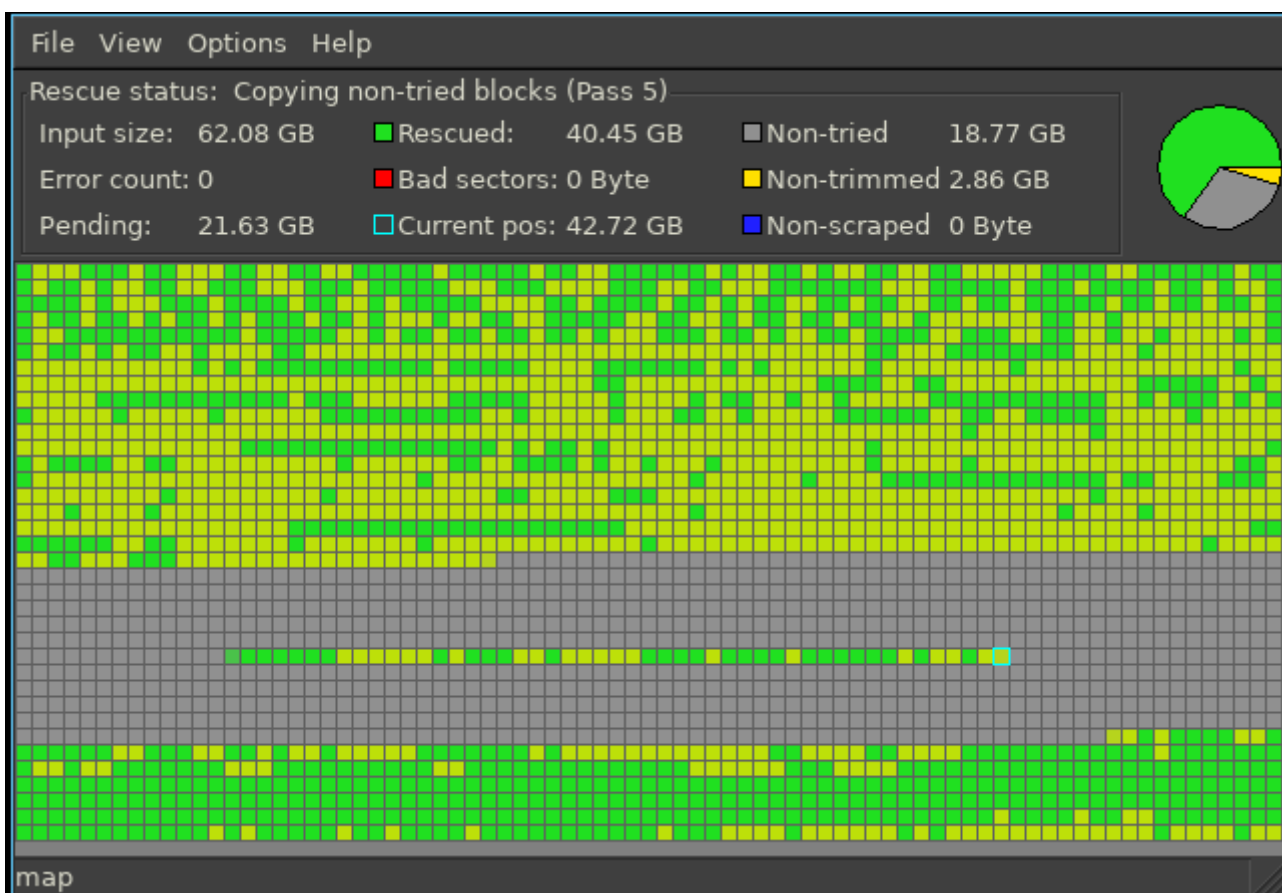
File View Options Help

Rescue status: Copying non-tried blocks (Pass 5)

| | | |
|---|---|---|
| Input size: 62.08 GB | Rescued: 40.45 GB | Non-tried 18.77 GB |
| Error count: 0 | Bad sectors: 0 Byte | Non-trimmed 2.86 GB |
| Pending: 21.63 GB | Current pos: 42.72 GB | Non-scraped 0 Byte |

map